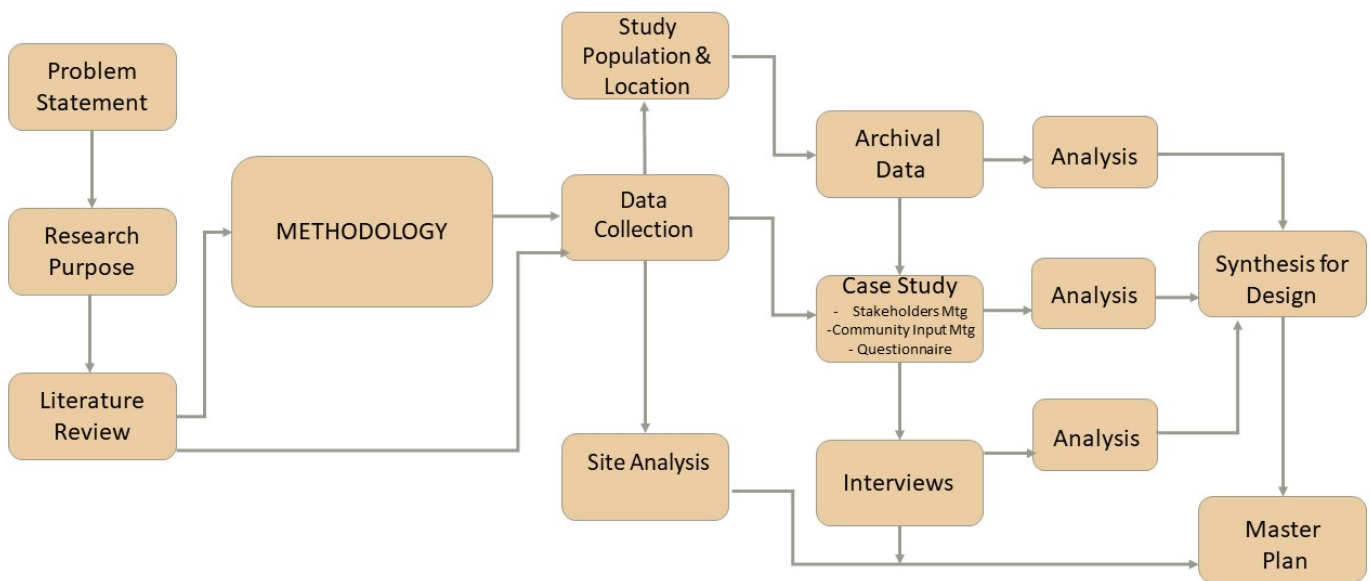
Problem Statement

Research Purpose

Literature Review

METHODOLOGY

Study Population & Location

Data Collection

Site Analysis

Archival Data

Case Study
- Stakeholders Mtg
-Community Input Mtg
- Questionnaire

Interviews

Analysis

Analysis

Analysis

Synthesis for Design

Master Plan